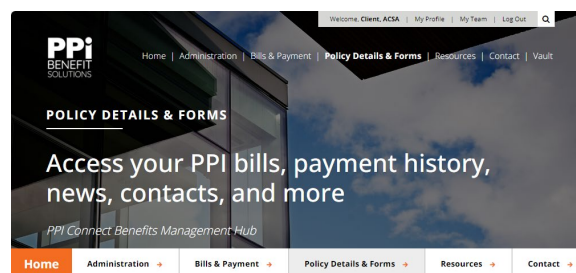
Welcome, Client, ACSA | My Profile | My Team | Log Out

PPi BENEFIT SOLUTIONS

Home | Administration | Bills & Payment | Policy Details & Forms | Resources | Contact | Vault

POLICY DETAILS & FORMS

Access your PPI bills, payment history, news, contacts, and more

PPI Connect Benefits Management Hub

Home | Administration → | Bills & Payment → | Policy Details & Forms → | Resources → | Contact →